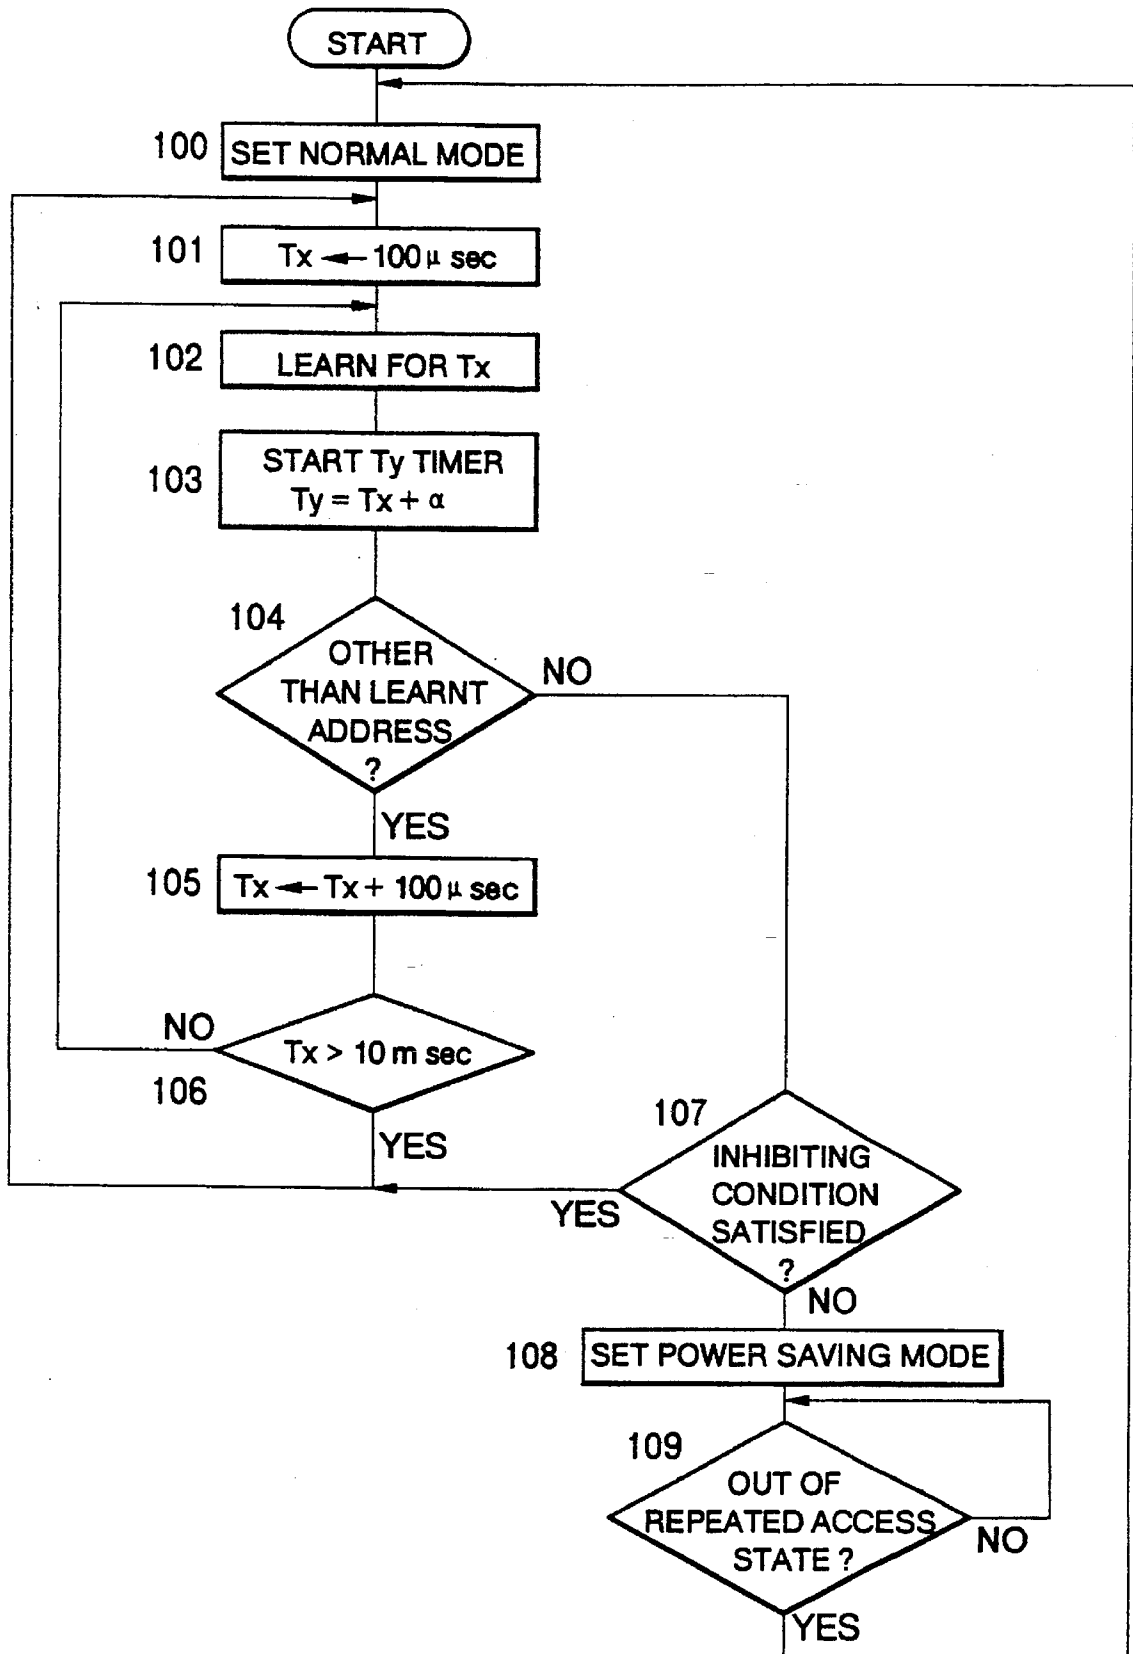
START

100 SET NORMAL MODE

101 $Tx \leftarrow 100\mu$ sec

102 LEARN FOR Tx

103 START Ty TIMER $Ty = Tx + \alpha$

104 OTHER THAN LEARNT ADDRESS ?

NO

YES

105 $Tx \leftarrow Tx + 100\mu$ sec

NO

$Tx > 10$ m sec

106

YES

107 INHIBITING CONDITION SATISFIED ?

YES

NO

108 SET POWER SAVING MODE

109 OUT OF REPEATED ACCESS STATE ?

NO

YES